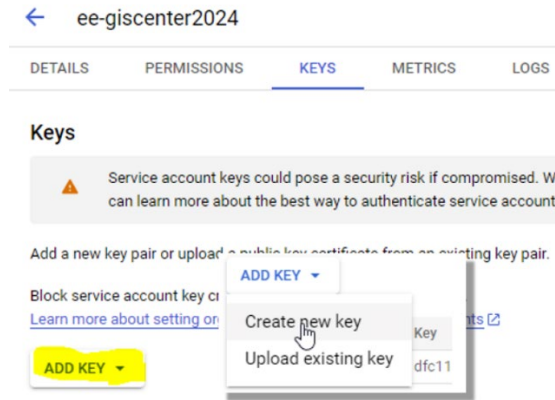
ee-giscenter2024

DETAILS PERMISSIONS KEYS METRICS LOGS

Keys

Service account keys could pose a security risk if compromised. W can learn more about the best way to authenticate service account

Add a new key pair or upload a public key certificate from an existing key pair.

ADD KEY ▾

Block service account key cr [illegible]
Learn more about setting or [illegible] nts

Create new key
Upload existing key

Key
dfc11

ADD KEY ▾